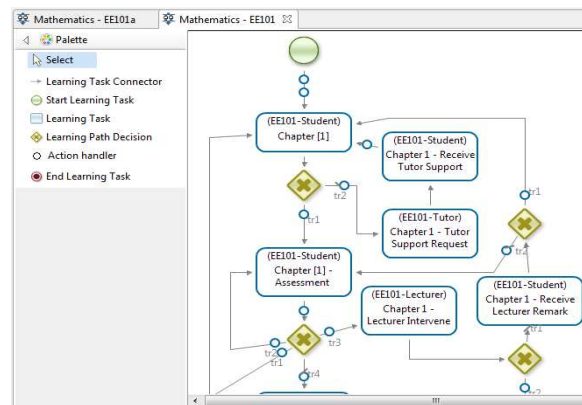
Mathematics - EE101a
Mathematics - EE101

Palette
Select
Learning Task Connector
Start Learning Task
Learning Task
Learning Path Decision
Action handler
End Learning Task

(EE101-Student) Chapter [1]

(EE101-Student) Chapter 1 - Receive Tutor Support

tr2

tr1

(EE101-Tutor) Chapter 1 - Tutor Support Request

tr1

tr2

(EE101-Student) Chapter [1] - Assessment

(EE101-Lecturer) Chapter 1 - Lecturer Intervene

(EE101-Student) Chapter 1 - Receive Lecturer Remark

tr1

tr2

tr3

tr4

tr2

III